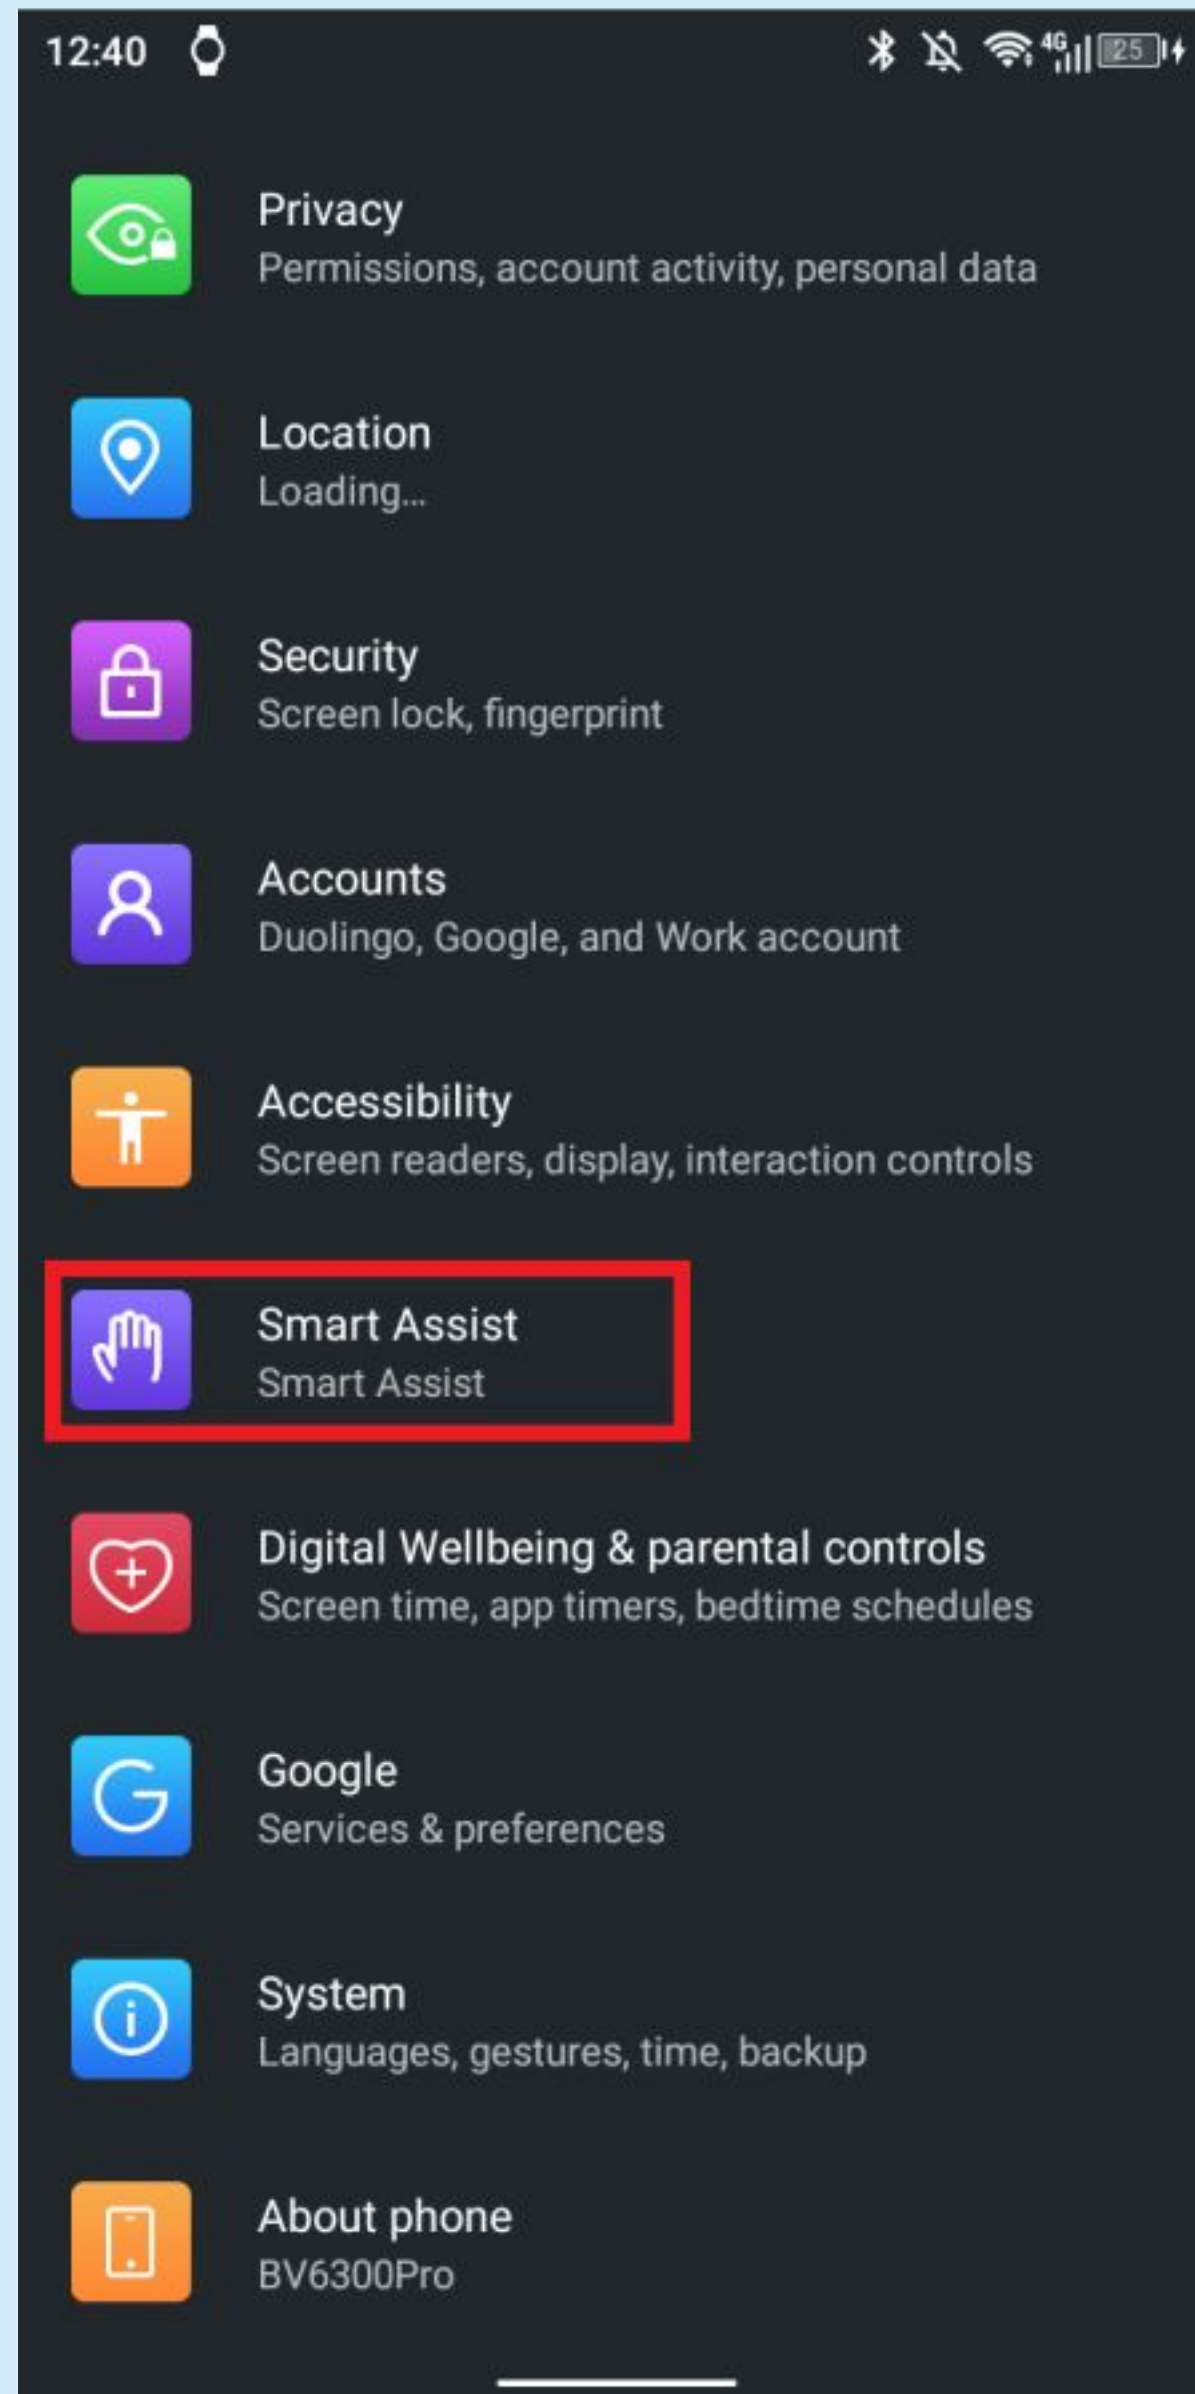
12:40

4G 25

Privacy
Permissions, account activity, personal data

Location
Loading...

Security
Screen lock, fingerprint

Accounts
Duolingo, Google, and Work account

Accessibility
Screen readers, display, interaction controls

Smart Assist
Smart Assist

Digital Wellbeing & parental controls
Screen time, app timers, bedtime schedules

Google
Services & preferences

System
Languages, gestures, time, backup

About phone
BV6300Pro